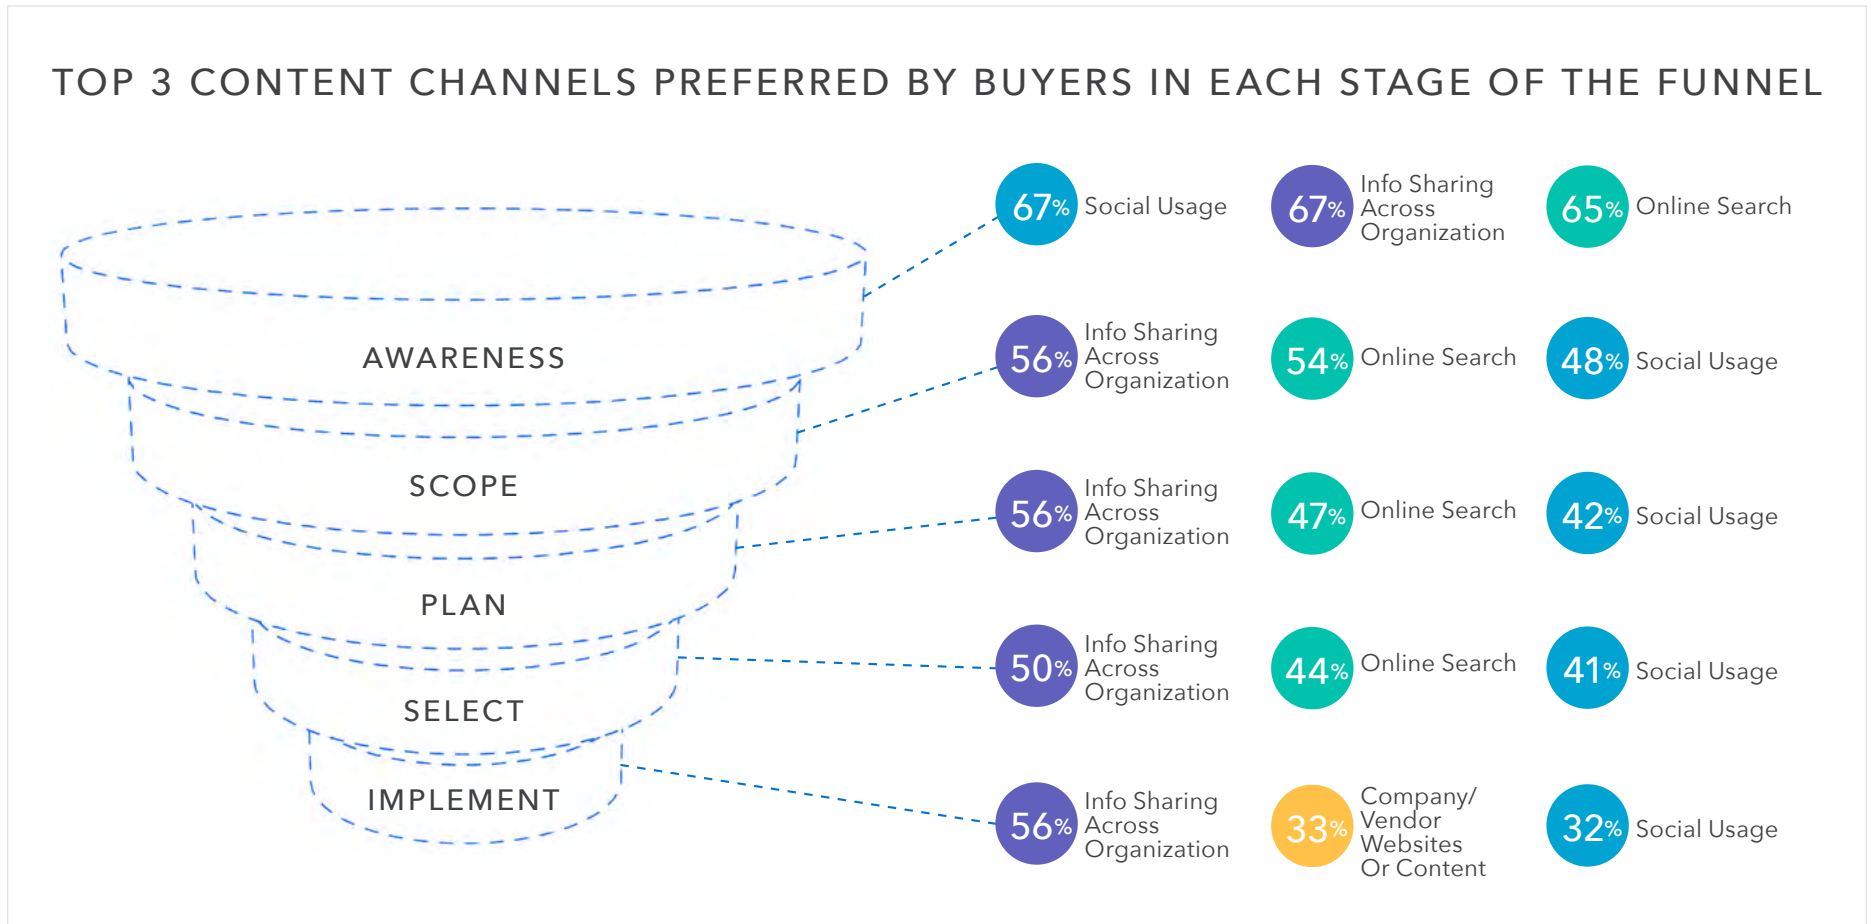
TOP 3 CONTENT CHANNELS PREFERRED BY BUYERS IN EACH STAGE OF THE FUNNEL

AWARENESS

67% Social Usage

67% Info Sharing Across Organization

65% Online Search

SCOPE

56% Info Sharing Across Organization

54% Online Search

48% Social Usage

PLAN

56% Info Sharing Across Organization

47% Online Search

42% Social Usage

SELECT

50% Info Sharing Across Organization

44% Online Search

41% Social Usage

IMPLEMENT

56% Info Sharing Across Organization

33% Company/ Vendor Websites Or Content

32% Social Usage